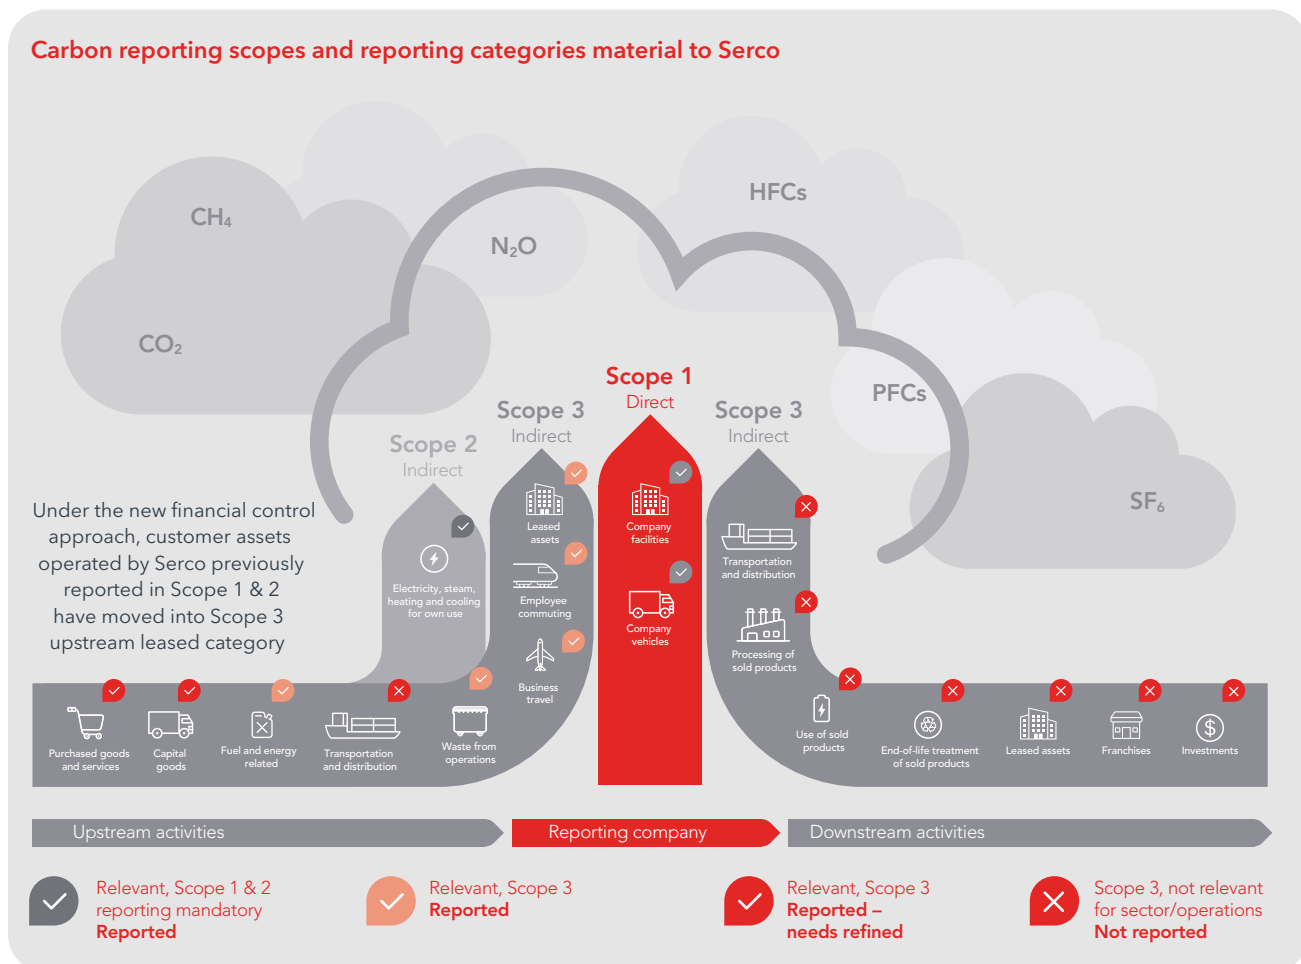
Carbon reporting scopes and reporting categories material to Serco

$CH_4$

$N_2O$

HFCs

$CO_2$

PFCs

$SF_6$

Scope 2
Indirect

Scope 3
Indirect

Scope 1
Direct

Scope 3
Indirect

Under the new financial control approach, customer assets operated by Serco previously reported in Scope 1 & 2 have moved into Scope 3 upstream leased category

Electricity, steam, heating and cooling for own use

Leased assets

Employee commuting

Business travel

Company facilities

Company vehicles

Transportation and distribution

Processing of sold products

Use of sold products

End-of-life treatment of sold products

Leased assets

Franchises

Investments

Purchased goods and services

Capital goods

Fuel and energy related

Transportation and distribution

Waste from operations

Upstream activities

Reporting company

Downstream activities

Relevant, Scope 1 & 2 reporting mandatory
Reported

Relevant, Scope 3
Reported

Relevant, Scope 3
Reported – needs refined

Scope 3, not relevant for sector/operations
Not reported